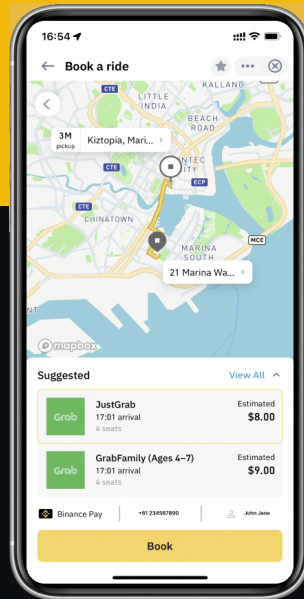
16:54

Book a ride

LITTLE INDIA

KALLANG

CTE

BEACH ROAD

3M pickup

Kiztopia, Mari...

NTEC ITY

ECP

CTE

CHINATOWN

CTE

MARINA SOUTH

MCE

21 Marina Wa...

mapbox

Suggested

View All

Grab

JustGrab

17:01 arrival

4 seats

Estimated

$8.00

Grab

GrabFamily (Ages 4–7)

17:01 arrival

4 seats

Estimated

$9.00

Binance Pay

+61 234567890

John Jane

Book